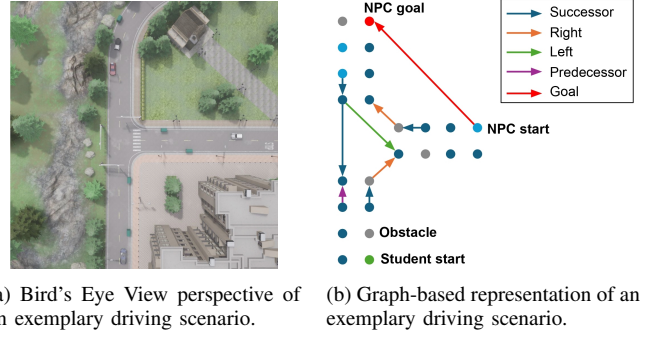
NPC goal

Successor
Right
Left
Predecessor
Goal

NPC start

Obstacle

Student start

a) Bird's Eye View perspective of n exemplary driving scenario.

(b) Graph-based representation of an exemplary driving scenario.